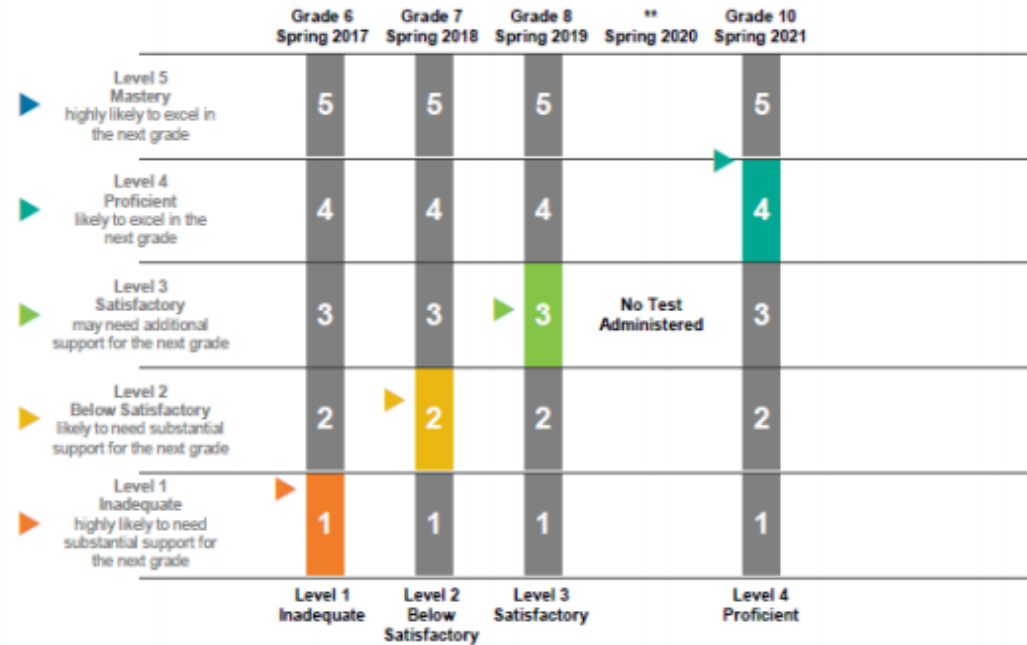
| | Grade 6 Spring 2017 | Grade 7 Spring 2018 | Grade 8 Spring 2019 | ** Spring 2020 | Grade 10 Spring 2021 |
|---|---|---|---|---|---|
| Level 5 Mastery highly likely to excel in the next grade | 5 | 5 | 5 | | 5 |
| Level 4 Proficient likely to excel in the next grade | 4 | 4 | 4 | | 4 |
| Level 3 Satisfactory may need additional support for the next grade | 3 | 3 | 3 | No Test Administered | 3 |
| Level 2 Below Satisfactory likely to need substantial support for the next grade | 2 | 2 | 2 | | 2 |
| Level 1 Inadequate highly likely to need substantial support for the next grade | 1 | 1 | 1 | | 1 |
| | Level 1 Inadequate | Level 2 Below Satisfactory | Level 3 Satisfactory | | Level 4 Proficient |